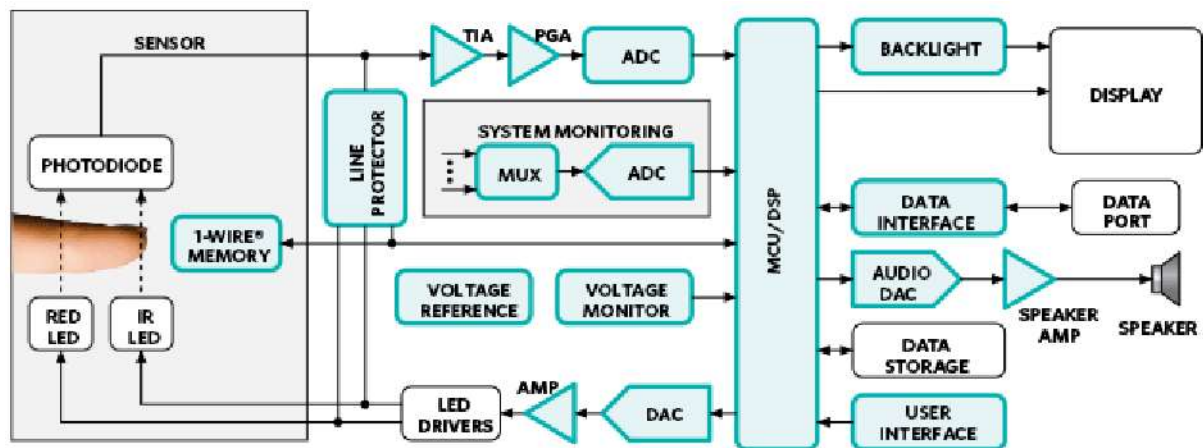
SENSOR

TIA

PGA

ADC

MCU/DSP

BACKLIGHT

DISPLAY

SYSTEM MONITORING

MUX

ADC

PHOTODIODE

LINE PROTECTOR

1-WIRE® MEMORY

DATA INTERFACE

DATA PORT

RED LED

IR LED

VOLTAGE REFERENCE

VOLTAGE MONITOR

AUDIO DAC

SPEAKER AMP

SPEAKER

DATA STORAGE

AMP

LED DRIVERS

DAC

USER INTERFACE